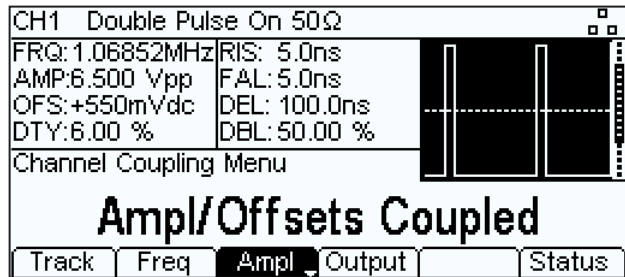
CH1 Double Pulse On 50Ω

FRQ:1.06852MHz
AMP:6.500 Vpp
OFS:+550mVdc
DTY:6.00 %

RIS: 5.0ns
FAL:5.0ns
DEL: 100.0ns
DBL:50.00 %

Channel Coupling Menu

Ampl/Offsets Coupled

Track Freq Ampl Output Status